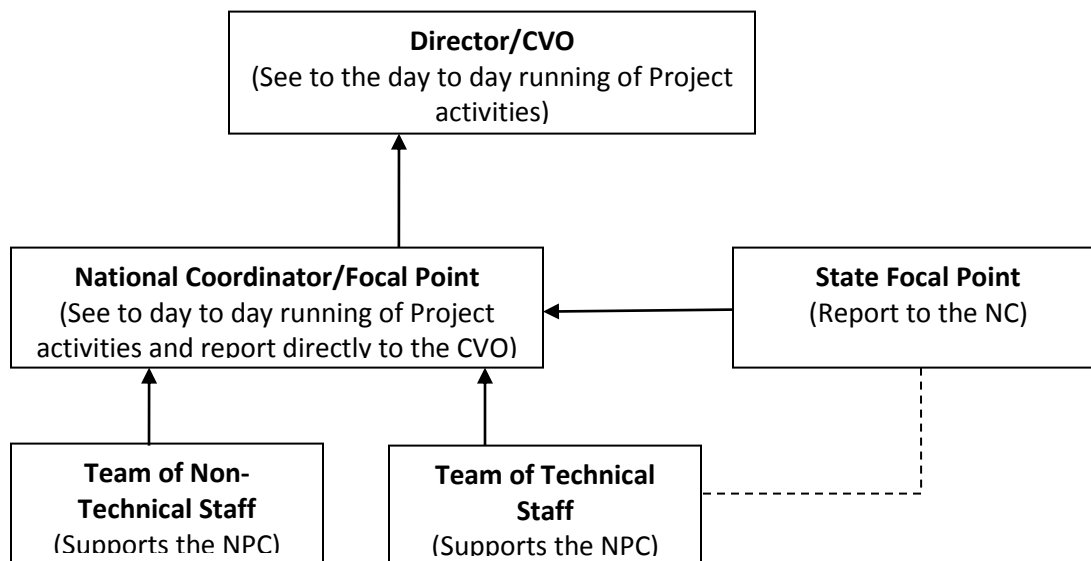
**Director/CVO**
(See to the day to day running of Project activities)

**National Coordinator/Focal Point**
(See to day to day running of Project activities and report directly to the CVO)

**State Focal Point**
(Report to the NC)

**Team of Non-Technical Staff**
(Supports the NPC)

**Team of Technical Staff**
(Supports the NPC)